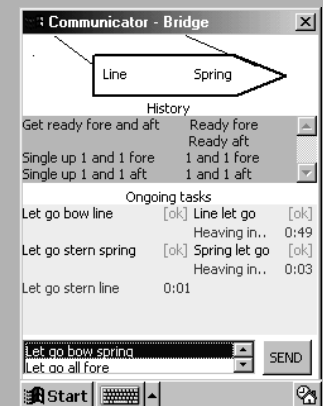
Communicator - Bridge

Line
Spring

History

Get ready fore and aft | Ready fore
| Ready aft
Single up 1 and 1 fore | 1 and 1 fore
Single up 1 and 1 aft | 1 and 1 aft

Ongoing tasks

Let go bow line [ok] Line let go [ok]
Heaving in.. 0:49
Let go stern spring [ok] Spring let go [ok]
Heaving in.. 0:03
Let go stern line 0:01

Let go bow spring
Let go all fore

SEND

Start